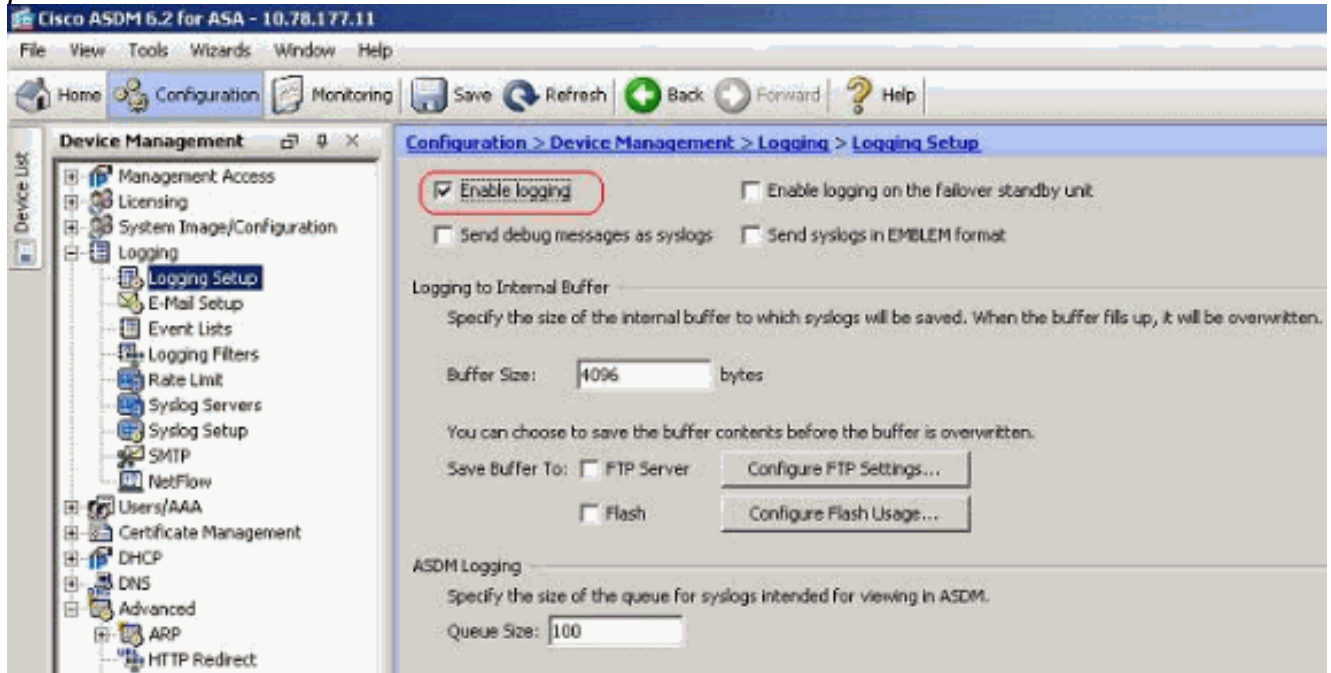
Cisco ASDM 6.2 for ASA - 10.78.177.11

File View Tools Wizards Window Help

Home Configuration Monitoring Save Refresh Back Forward Help

Device List

Device Management

Management Access
Licensing
System Image/Configuration
Logging
Logging Setup
E-Mail Setup
Event Lists
Logging Filters
Rate Limit
Syslog Servers
Syslog Setup
SMTP
NetFlow
Users/AAA
Certificate Management
DHCP
DNS
Advanced
ARP
HTTP Redirect

Configuration > Device Management > Logging > Logging Setup

Enable logging
Enable logging on the failover standby unit
Send debug messages as syslogs
Send syslogs in EMBLEM format

Logging to Internal Buffer

Specify the size of the internal buffer to which syslogs will be saved. When the buffer fills up, it will be overwritten.

Buffer Size: 4096 bytes

You can choose to save the buffer contents before the buffer is overwritten.

Save Buffer To: FTP Server Configure FTP Settings...

Flash Configure Flash Usage...

ASDM Logging

Specify the size of the queue for syslogs intended for viewing in ASDM.

Queue Size: 100